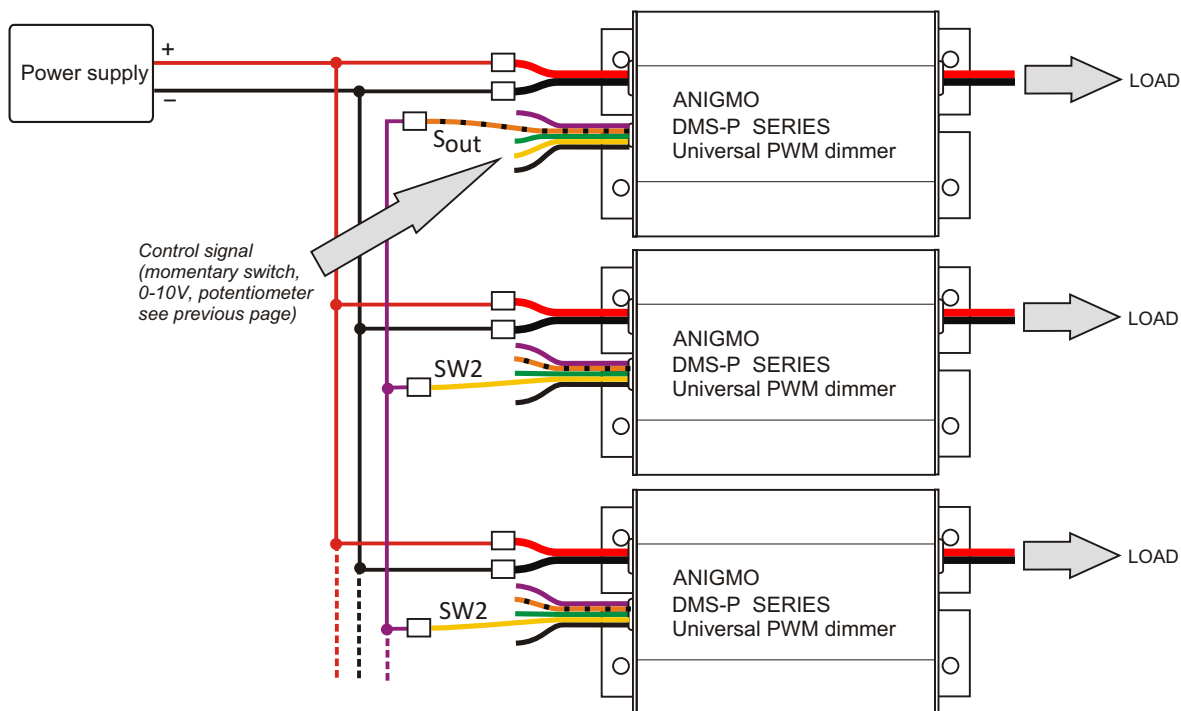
Power supply
+
–
ANIGMO
DMS-P SERIES
Universal PWM dimmer
LOAD
$S_{out}$
Control signal (momentary switch, 0-10V, potentiometer see previous page)
ANIGMO
DMS-P SERIES
Universal PWM dimmer
LOAD
SW2
ANIGMO
DMS-P SERIES
Universal PWM dimmer
LOAD
SW2